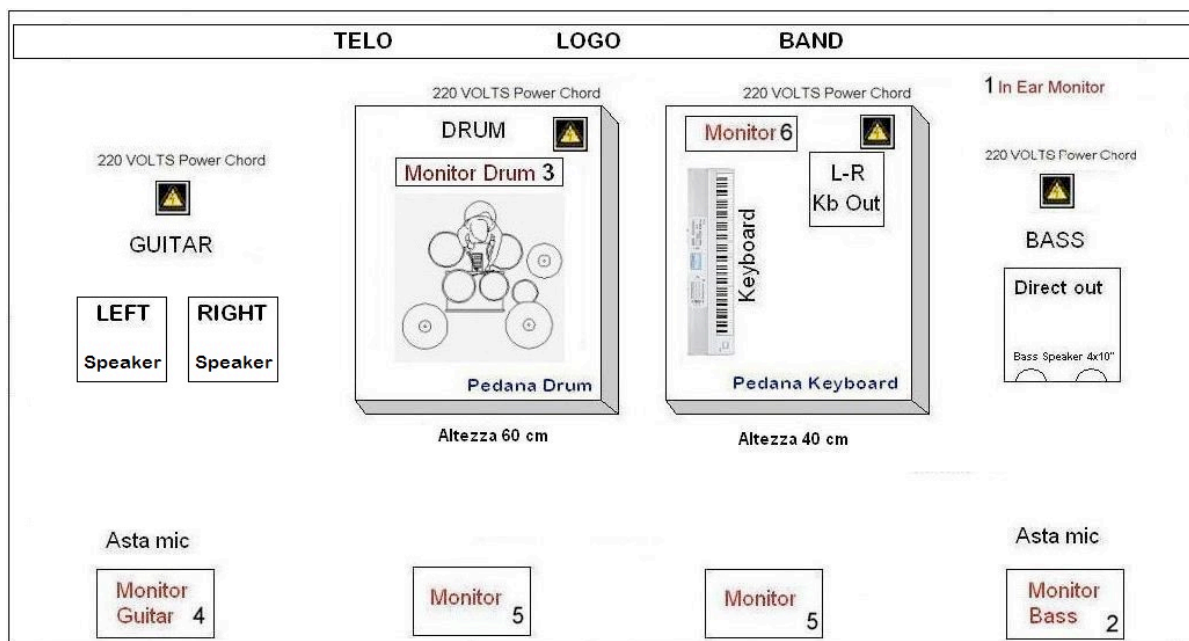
TELO LOGO BAND

220 VOLTS Power Chord

DRUM

Monitor Drum 3

Pedana Drum

Altezza 60 cm

220 VOLTS Power Chord

Monitor 6

L-R Kb Out

Keyboard

Pedana Keyboard

Altezza 40 cm

1 In Ear Monitor

220 VOLTS Power Chord

BASS

Direct out

Bass Speaker 4x10"

220 VOLTS Power Chord

GUITAR

LEFT Speaker

RIGHT Speaker

Asta mic

Monitor Guitar 4

Monitor 5

Monitor 5

Asta mic

Monitor Bass 2